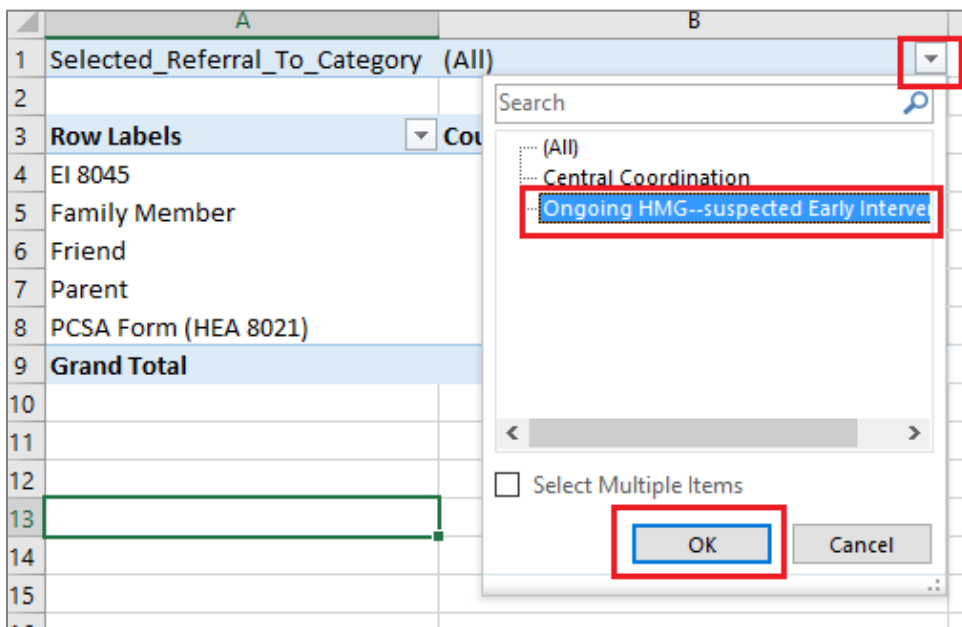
| | A | B |
|---|---|---|
| 1 | Selected_Referral_To_Category (All) | |
| 2 | | |
| 3 | Row Labels | Cou |
| 4 | EI 8045 | |
| 5 | Family Member | |
| 6 | Friend | |
| 7 | Parent | |
| 8 | PCSA Form (HEA 8021) | |
| 9 | Grand Total | |
| 10 | | |
| 11 | | |
| 12 | | |
| 13 | | |
| 14 | | |
| 15 | | |

Search

(All)
Central Coordination
Ongoing HMG--suspected Early Interver

Select Multiple Items

OK
Cancel